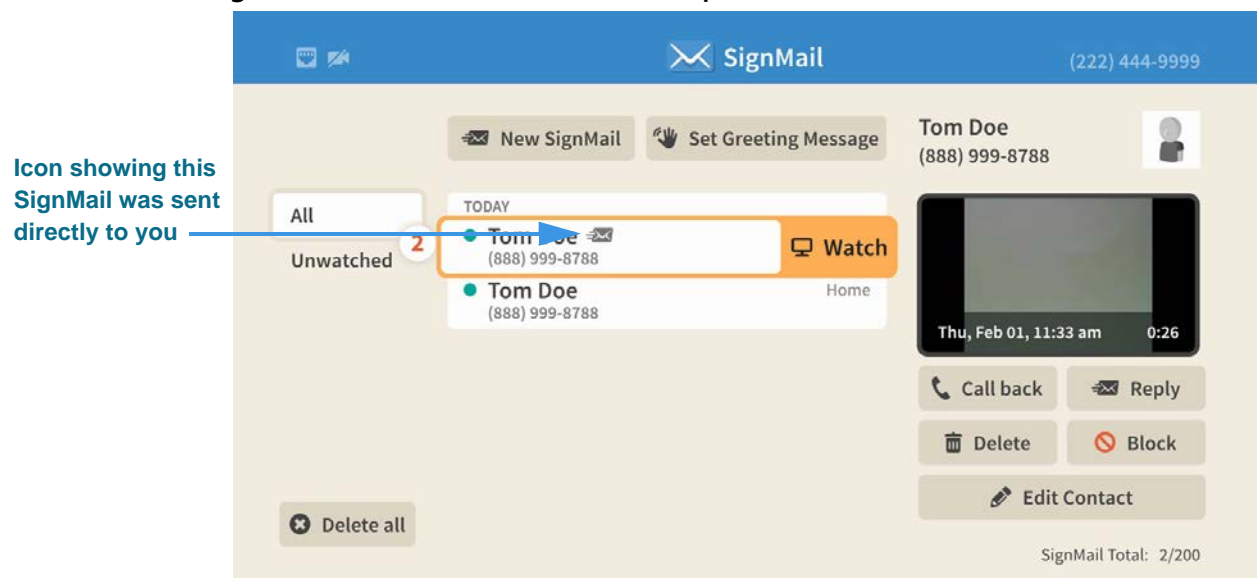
SignMail

(222) 444-9999

New SignMail

Set Greeting Message

Tom Doe
(888) 999-8788

Icon showing this SignMail was sent directly to you

All

Unwatched

2

TODAY

Tom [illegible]oe
(888) 999-8788

Watch

Tom Doe
(888) 999-8788

Home

Thu, Feb 01, 11:33 am

0:26

Call back

Reply

Delete

Block

Edit Contact

Delete all

SignMail Total: 2/200